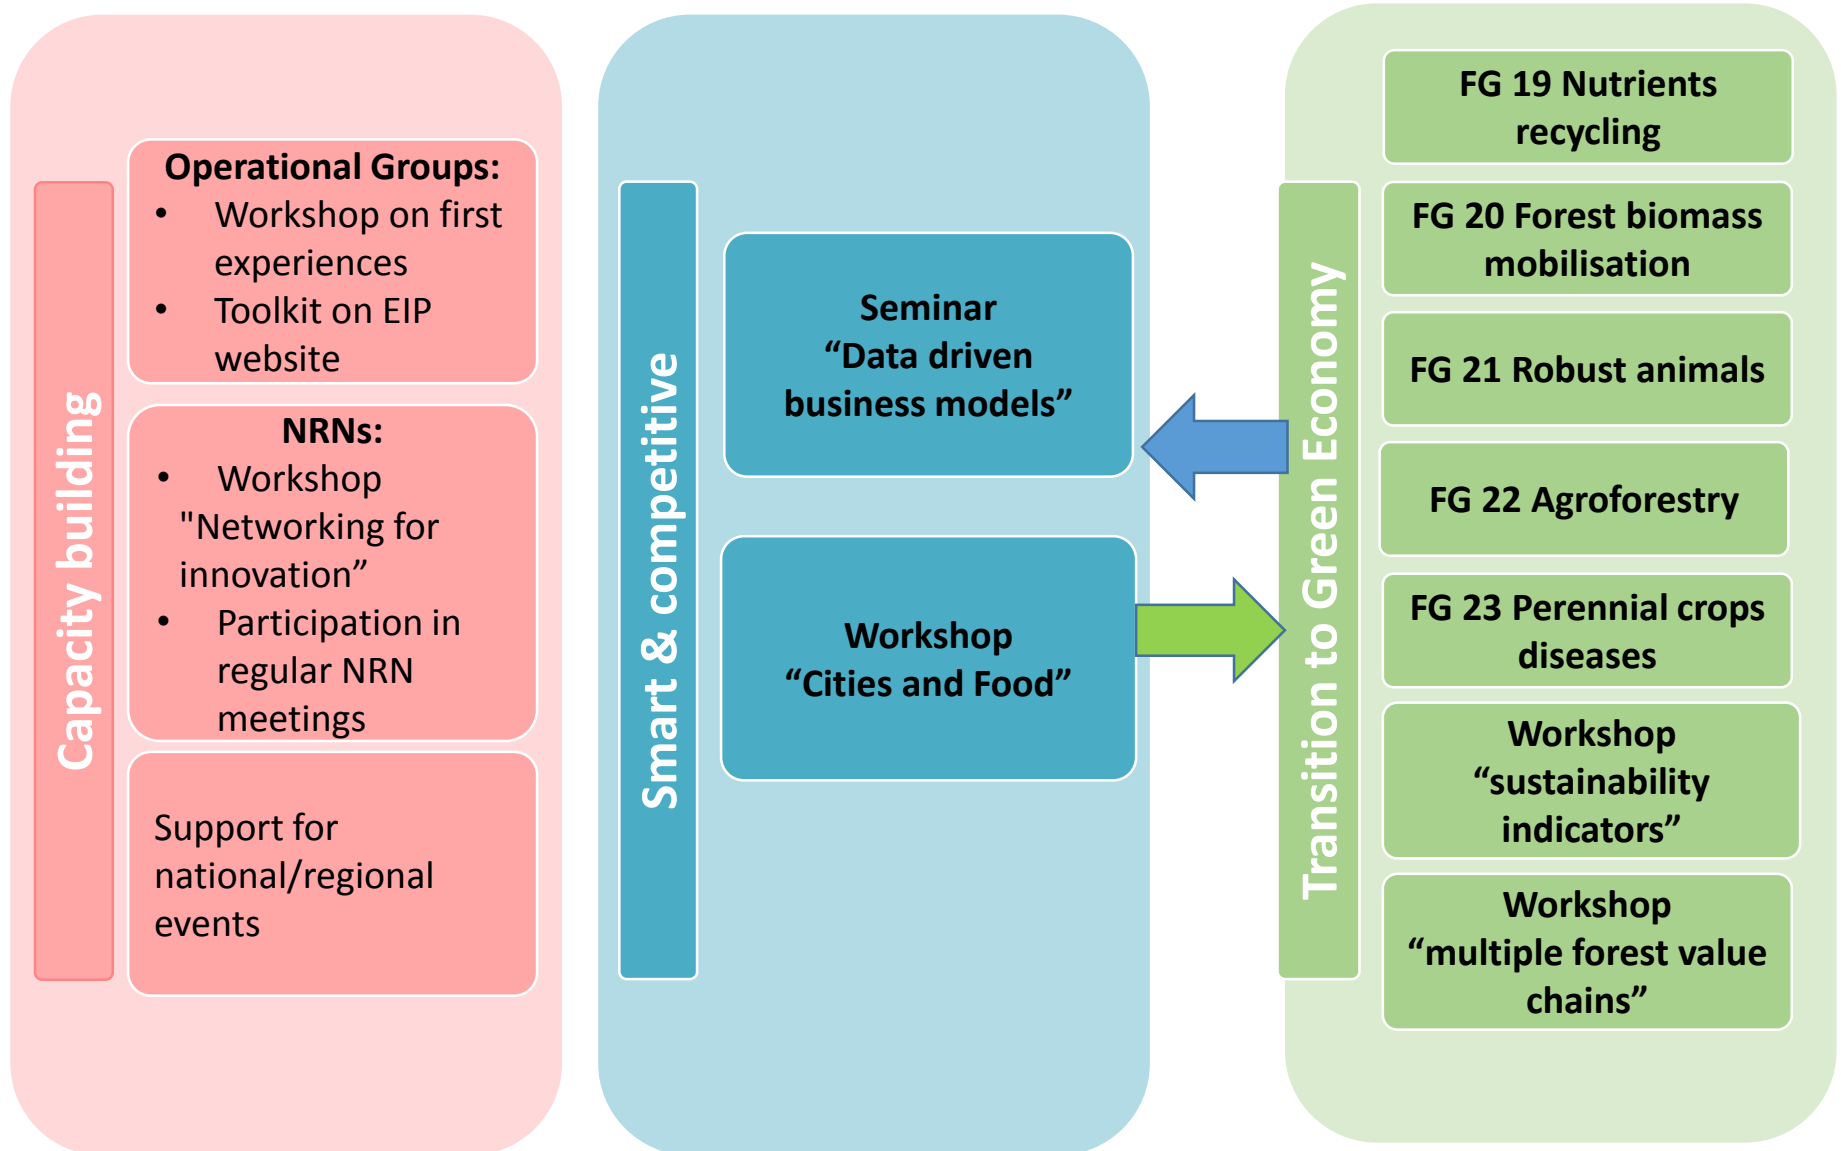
Capacity building

Operational Groups:
- Workshop on first experiences
- Toolkit on EIP website

NRNs:
- Workshop "Networking for innovation”
- Participation in regular NRN meetings

Support for national/regional events

Smart & competitive

Seminar “Data driven business models”

Workshop “Cities and Food”

Transition to Green Economy

FG 19 Nutrients recycling

FG 20 Forest biomass mobilisation

FG 21 Robust animals

FG 22 Agroforestry

FG 23 Perennial crops diseases

Workshop “sustainability indicators”

Workshop “multiple forest value chains”